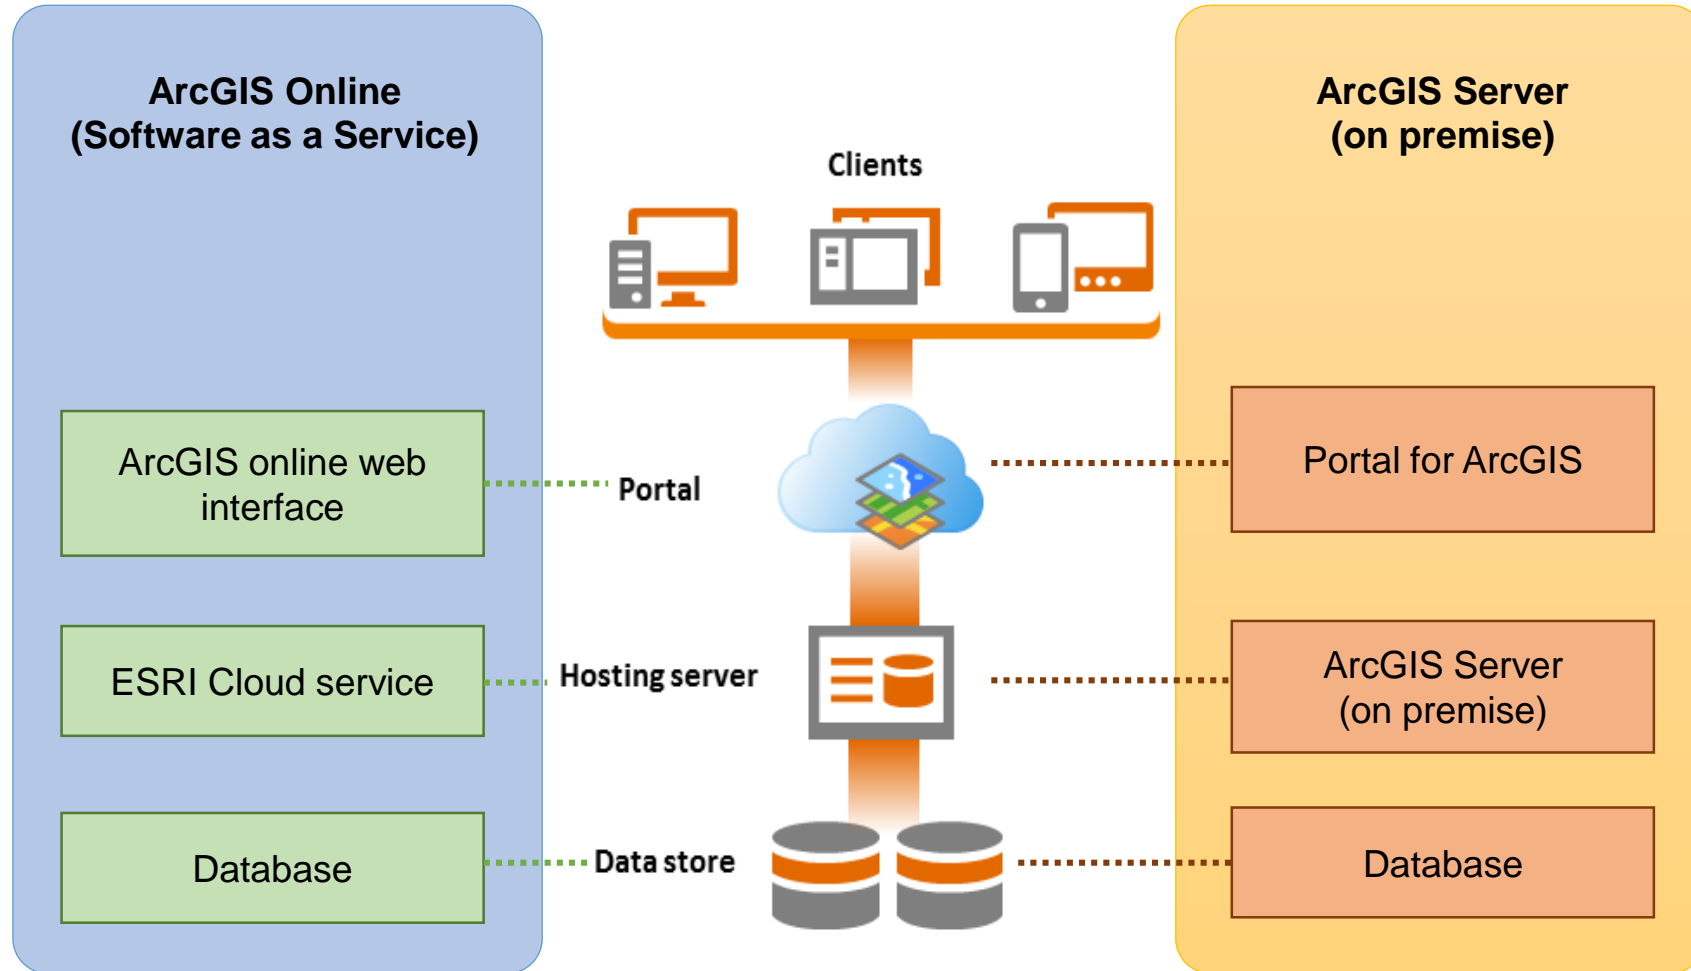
ArcGIS Online
(Software as a Service)

Clients

ArcGIS Server
(on premise)

ArcGIS online web interface

Portal

Portal for ArcGIS

ESRI Cloud service

Hosting server

ArcGIS Server
(on premise)

Database

Data store

Database